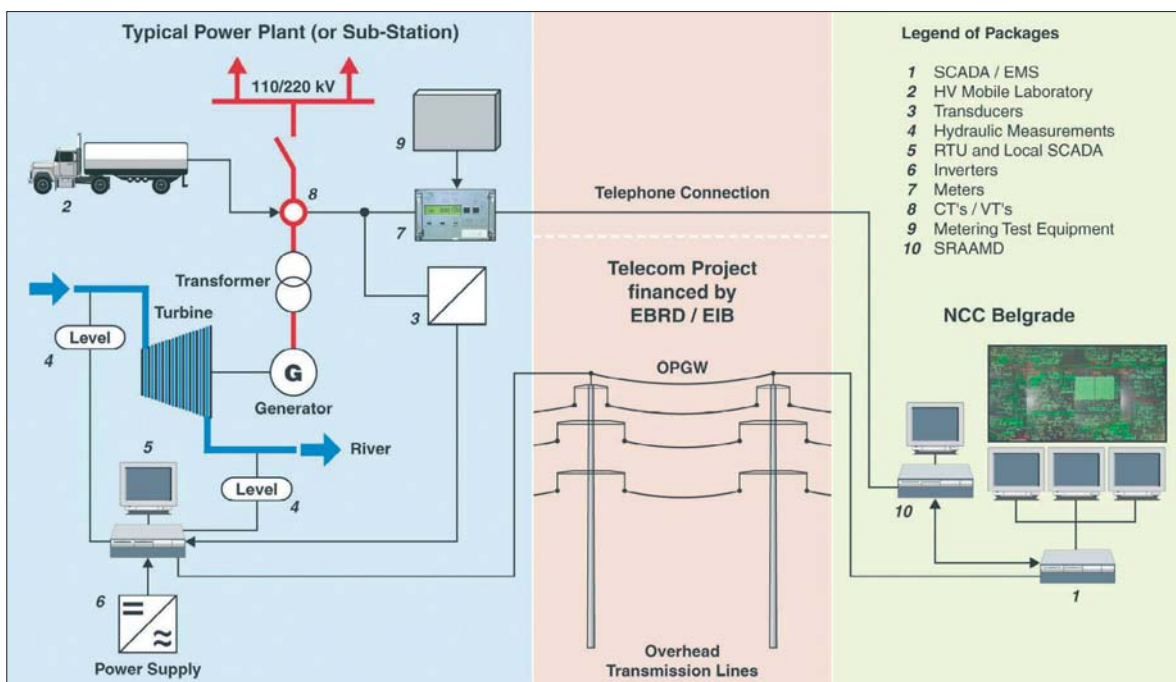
Typical Power Plant (or Sub-Station)

110/220 kV

9

2

8

7

Transformer

3

Turbine

Level

4

G

Generator

River

5

Level

4

6

Power Supply

Telephone Connection

Telecom Project financed by EBRD / EIB

OPGW

Overhead Transmission Lines

Legend of Packages

1 SCADA / EMS
2 HV Mobile Laboratory
3 Transducers
4 Hydraulic Measurements
5 RTU and Local SCADA
6 Inverters
7 Meters
8 CT's / VT's
9 Metering Test Equipment
10 SRAAMD

NCC Belgrade

10

1